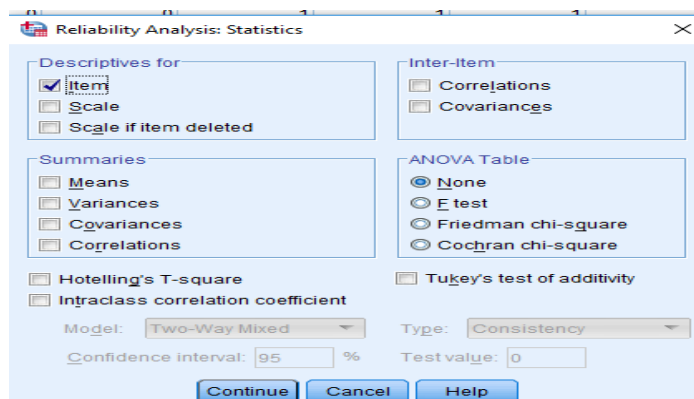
Reliability Analysis: Statistics

Descriptives for
Item
Scale
Scale if item deleted

Inter-Item
Correlations
Covariances

Summaries
Means
Variances
Covariances
Correlations

ANOVA Table
None
F test
Friedman chi-square
Cochran chi-square

Hotelling's T-square
Tukey's test of additivity
Intraclass correlation coefficient

Model: Two-Way Mixed
Type: Consistency
Confidence interval: 95 %
Test value: 0

Continue
Cancel
Help